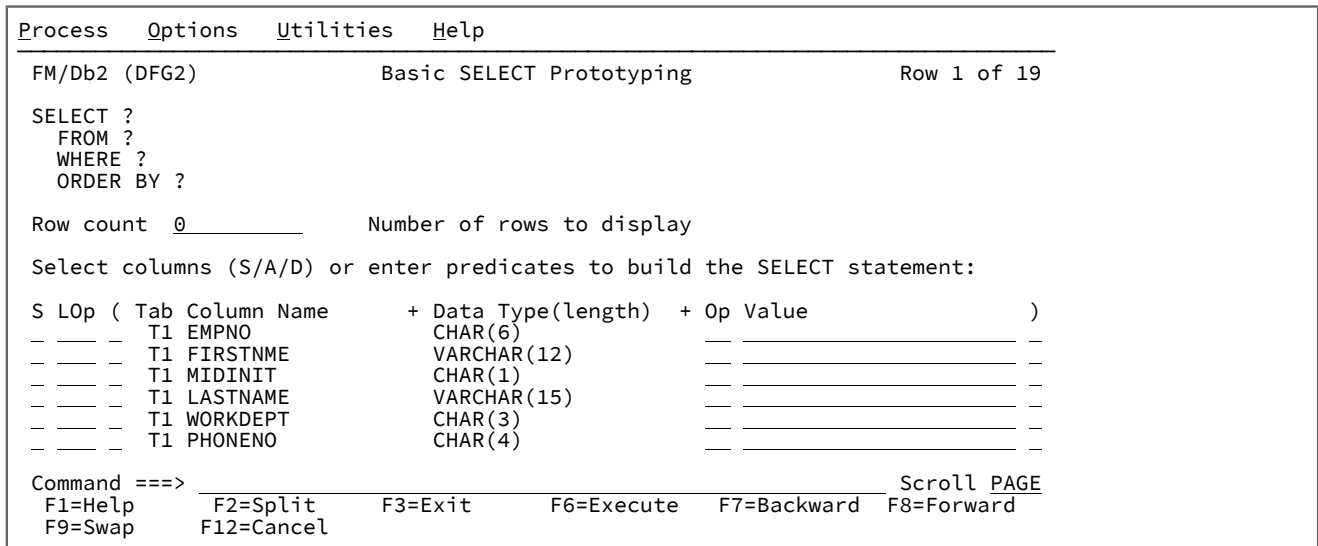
Process Options Utilities Help

FM/Db2 (DFG2) Basic SELECT Prototyping Row 1 of 19

SELECT ?
FROM ?
WHERE ?
ORDER BY ?

Row count 0 Number of rows to display

Select columns (S/A/D) or enter predicates to build the SELECT statement:

| S | LOp | ( | Tab | Column Name | + | Data Type(length) | + | Op | Value | ) |
|---|---|---|---|---|---|---|---|---|---|---|
| _ | ___ | _ | T1 | EMPNO | | CHAR(6) | | __ | ______ | _ |
| _ | ___ | _ | T1 | FIRSTNME | | VARCHAR(12) | | __ | ______ | _ |
| _ | ___ | _ | T1 | MIDINIT | | CHAR(1) | | __ | ______ | _ |
| _ | ___ | _ | T1 | LASTNAME | | VARCHAR(15) | | __ | ______ | _ |
| _ | ___ | _ | T1 | WORKDEPT | | CHAR(3) | | __ | ______ | _ |
| _ | ___ | _ | T1 | PHONENO | | CHAR(4) | | __ | ______ | _ |

Command ===> Scroll PAGE
F1=Help F2=Split F3=Exit F6=Execute F7=Backward F8=Forward
F9=Swap F12=Cancel